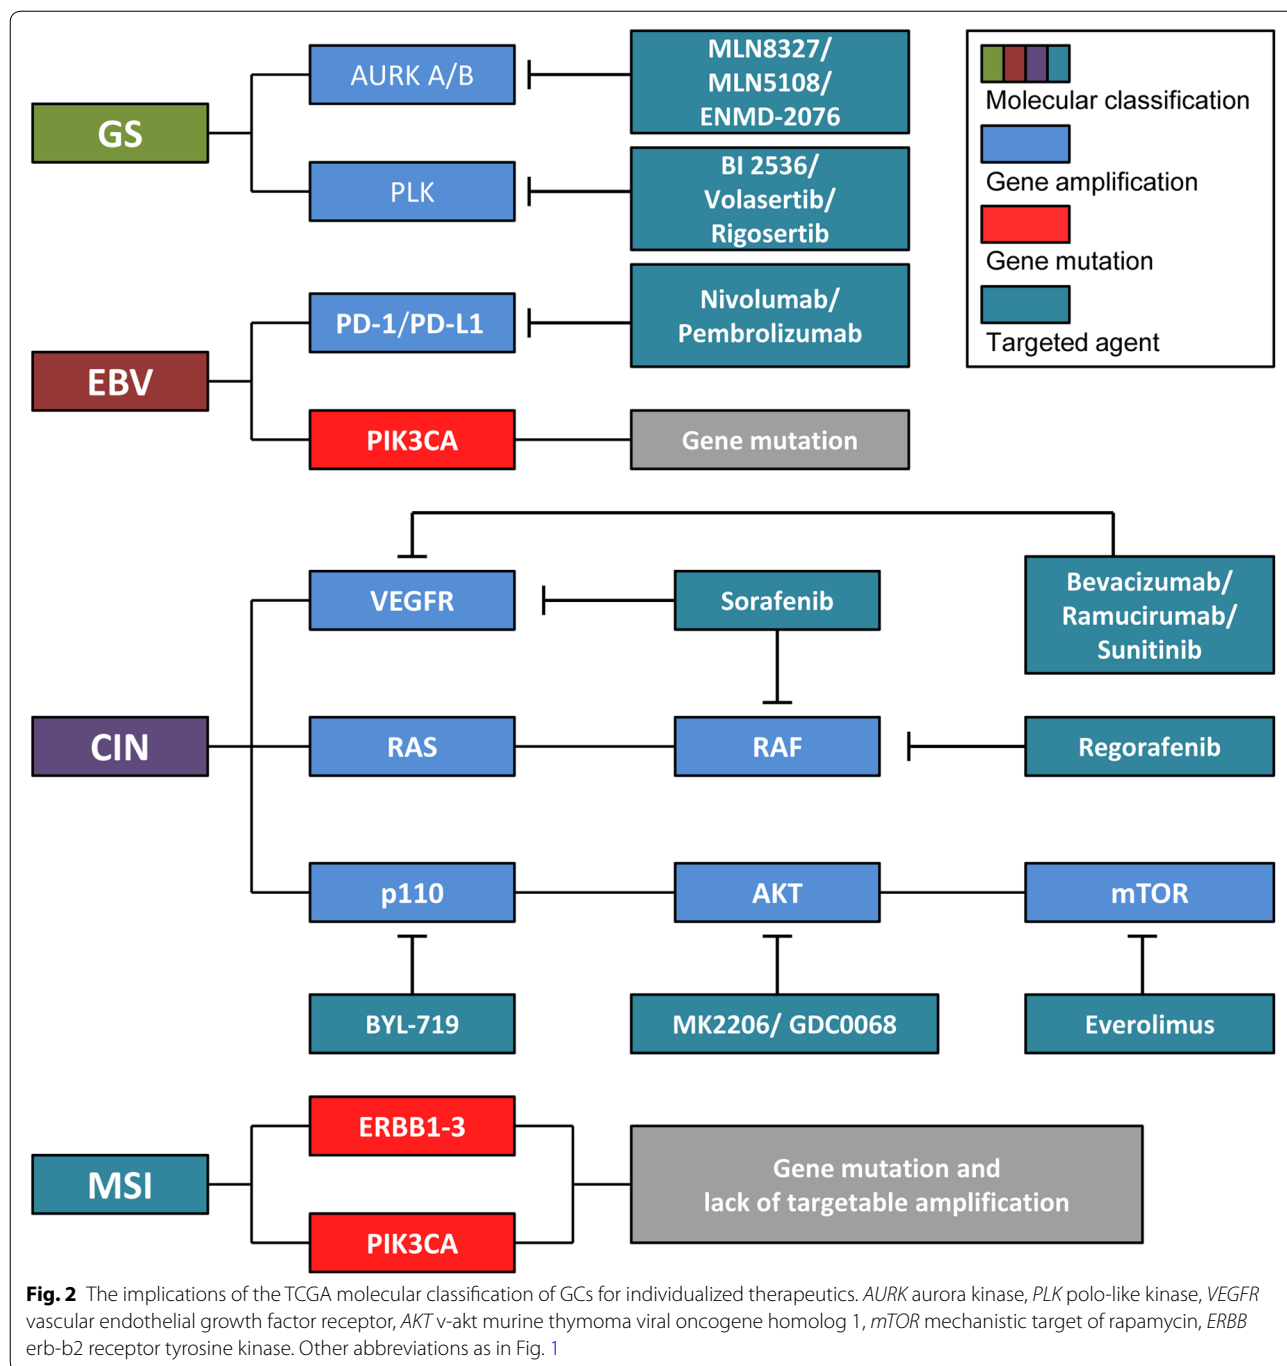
GS

AURK A/B

MLN8327/ MLN5108/ ENMD-2076

PLK

BI 2536/ Volasertib/ Rigosertib

Molecular classification

Gene amplification

Gene mutation

Targeted agent

EBV

PD-1/PD-L1

Nivolumab/ Pembrolizumab

PIK3CA

Gene mutation

VEGFR

Sorafenib

Bevacizumab/ Ramucirumab/ Sunitinib

CIN

RAS

RAF

Regorafenib

p110

AKT

mTOR

BYL-719

MK2206/ GDC0068

Everolimus

MSI

ERBB1-3

PIK3CA

Gene mutation and lack of targetable amplification

**Fig. 2** The implications of the TCGA molecular classification of GCs for individualized therapeutics. *AURK* aurora kinase, *PLK* polo-like kinase, *VEGFR* vascular endothelial growth factor receptor, *AKT* v-akt murine thymoma viral oncogene homolog 1, *mTOR* mechanistic target of rapamycin, *ERBB* erb-b2 receptor tyrosine kinase. Other abbreviations as in Fig. 1